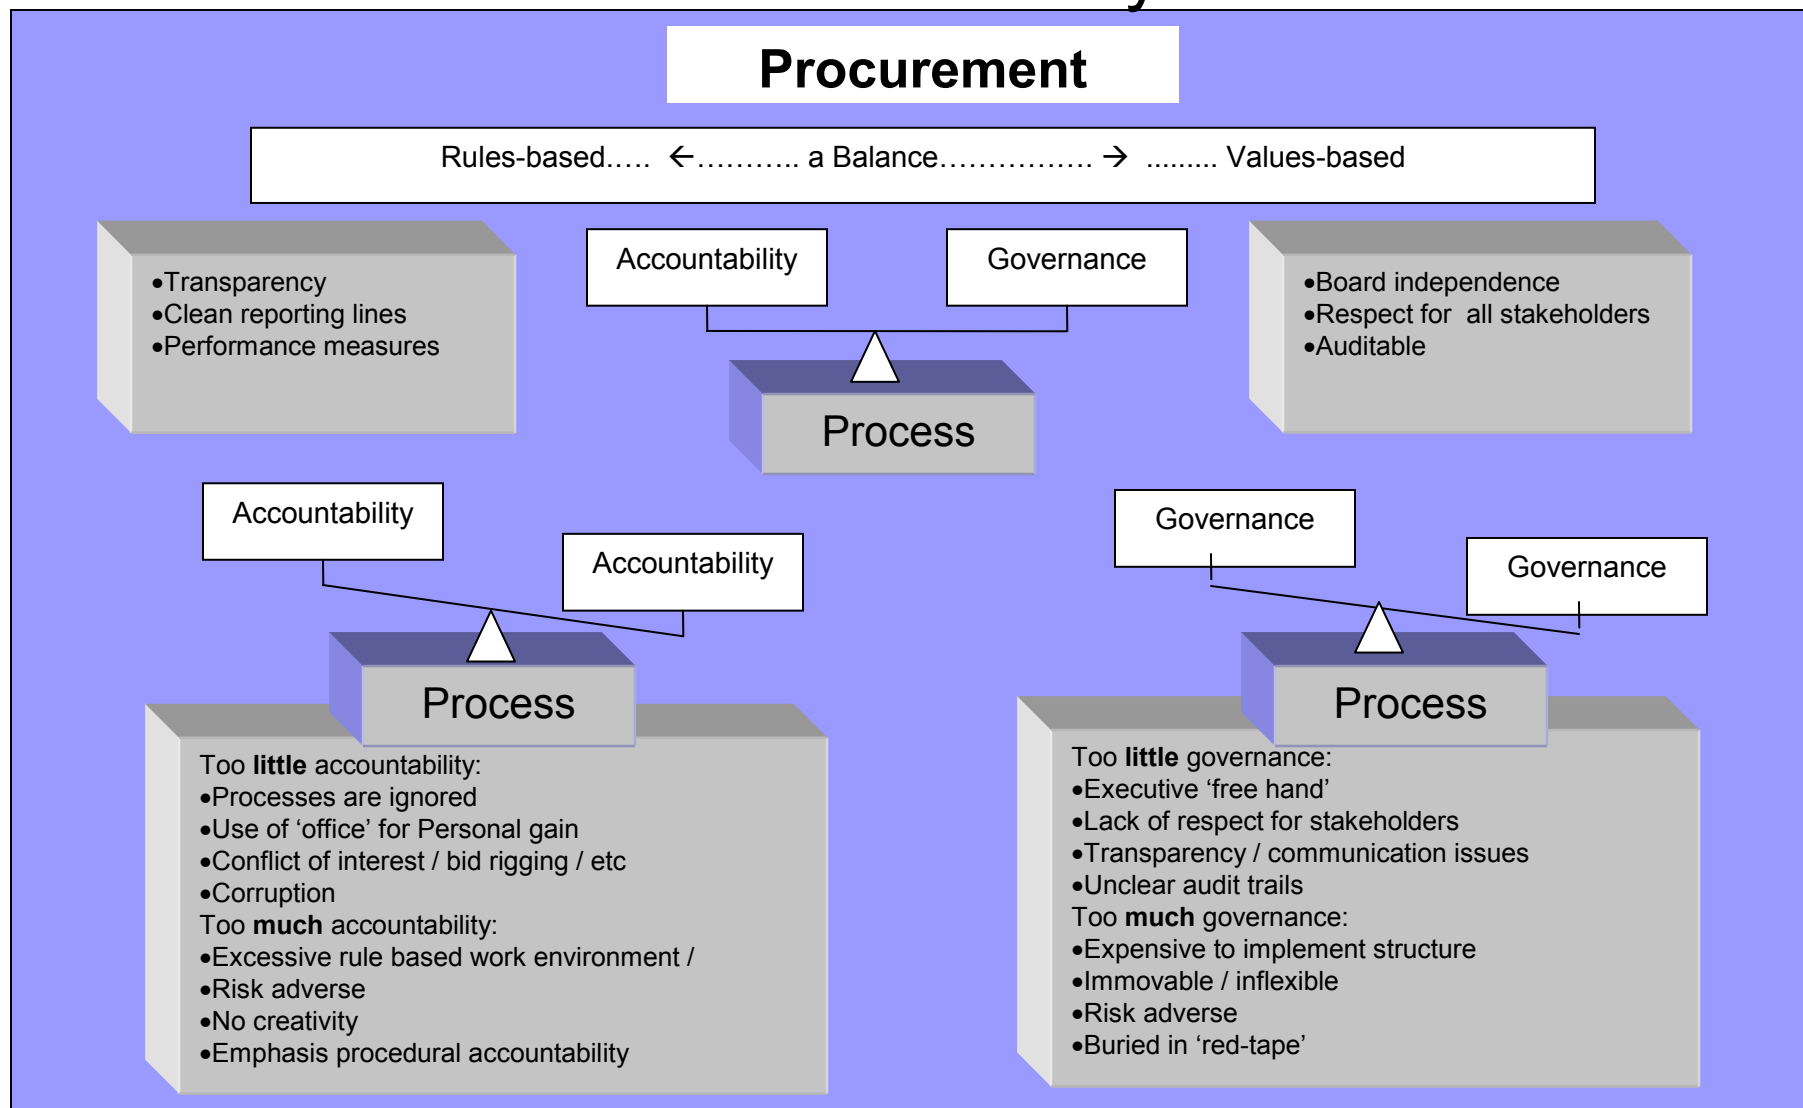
Procurement

Rules-based….. ←……….. a Balance……………. → ……... Values-based

•Transparency
•Clean reporting lines
•Performance measures

Accountability

Governance

Process

•Board independence
•Respect for all stakeholders
•Auditable

Accountability

Accountability

Process

Too **little** accountability:
•Processes are ignored
•Use of ‘office’ for Personal gain
•Conflict of interest / bid rigging / etc
•Corruption
Too **much** accountability:
•Excessive rule based work environment /
•Risk adverse
•No creativity
•Emphasis procedural accountability

Governance

Governance

Process

Too **little** governance:
•Executive ‘free hand’
•Lack of respect for stakeholders
•Transparency / communication issues
•Unclear audit trails
Too **much** governance:
•Expensive to implement structure
•Immovable / inflexible
•Risk adverse
•Buried in ‘red-tape’